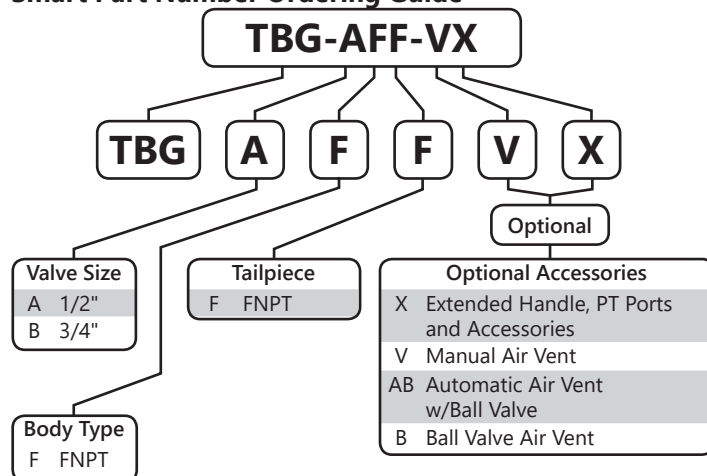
Smart Part Number Ordering Guide

TBG-AFF-VX

TBG
A
F
F
V
X

Optional

Valve Size
A 1/2"
B 3/4"

Tailpiece
F FNPT

Optional Accessories
X Extended Handle, PT Ports and Accessories
V Manual Air Vent
AB Automatic Air Vent w/Ball Valve
B Ball Valve Air Vent

Body Type
F FNPT